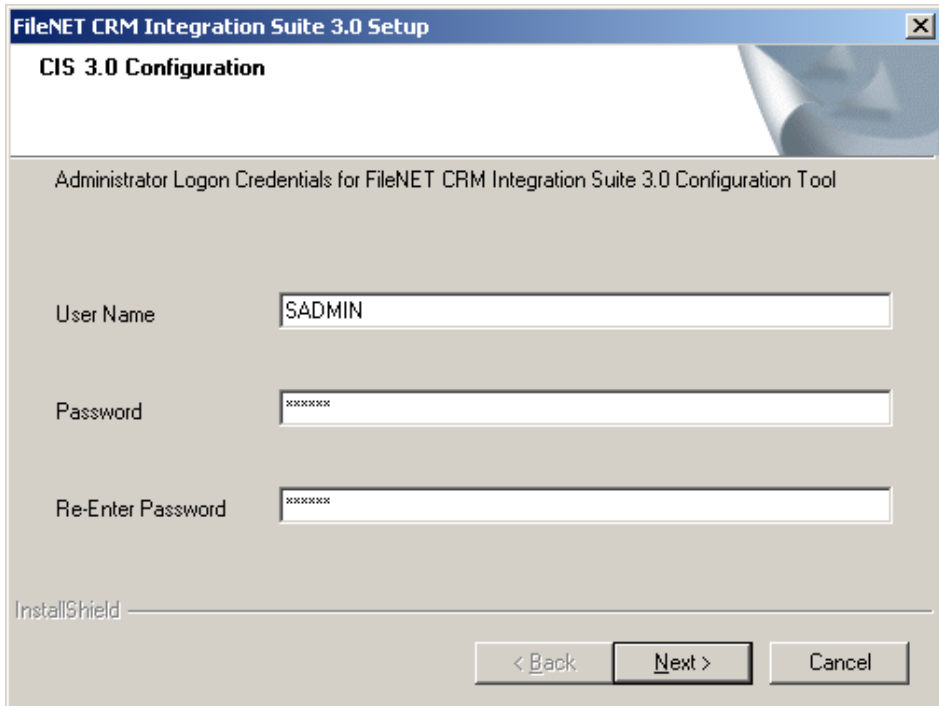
FileNET CRM Integration Suite 3.0 Setup
X
CIS 3.0 Configuration

Administrator Logon Credentials for FileNET CRM Integration Suite 3.0 Configuration Tool

User Name
SADMIN

Password
******

Re-Enter Password
******

InstallShield

< Back
Next >
Cancel